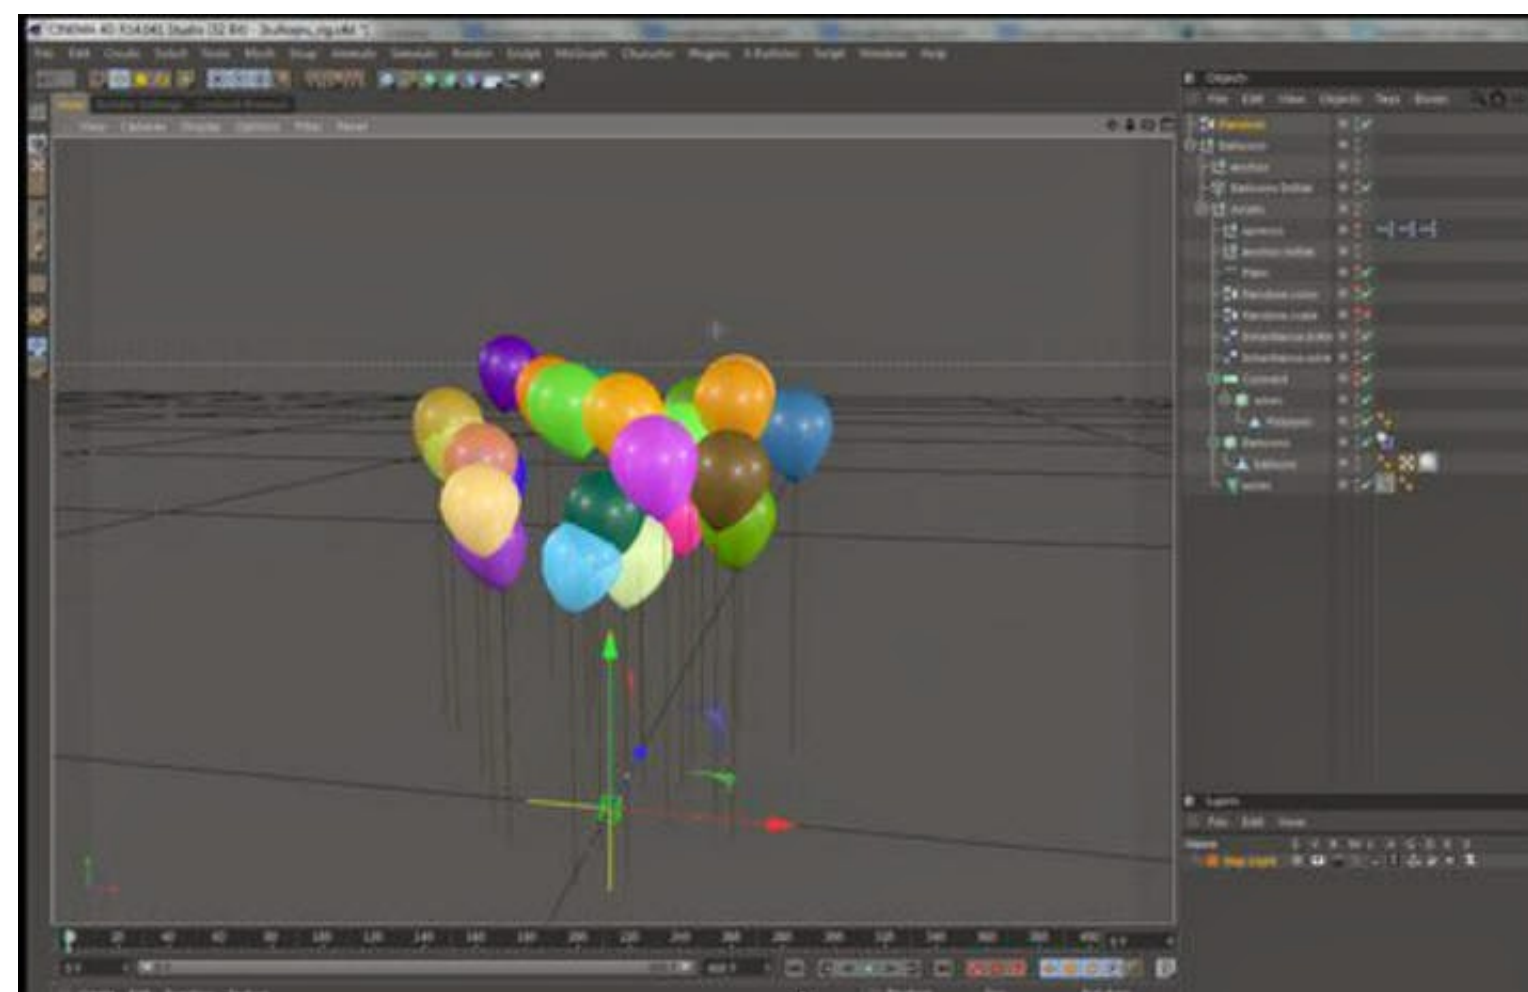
CINEMA 4D R14.041 Studio (32 Bit) - [balloons_rig.c4d *]

File Edit Create Select Tools Mesh Snap Animate Simulate Render Sculpt MoGraph Character Plugins X-Particles Script Window Help

View Cameras Display Options Filter Panel

Objects

File Edit View Objects Tags Bookmarks

Balloons

Layers

File Edit View

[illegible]